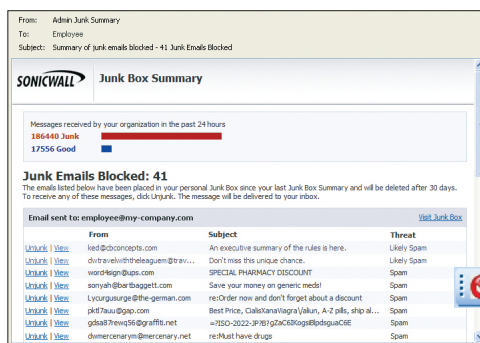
From: Admin Junk Summary
To: Employee
Subject: Summary of junk emails blocked - 41 Junk Emails Blocked

SONICWALL

Junk Box Summary

Messages received by your organization in the past 24 hours

186440 Junk

17556 Good

Junk Emails Blocked: 41

The emails listed below have been placed in your personal Junk Box since your last Junk Box Summary and will be deleted after 30 days. To receive any of these messages, click Unjunk. The message will be delivered to your inbox.

Email sent to: employee@my-company.com

Visit Junk Box

| | From | Subject | Threat |
|---|---|---|---|
| Unjunk \| View | ked@cbconcepts.com | An executive summary of the rules is here. | Likely Spam |
| Unjunk \| View | dwtravelwiththeleaguem@trav... | Don't miss this unique chance. | Likely Spam |
| Unjunk \| View | word4sign@ups.com | SPECIAL PHARMACY DISCOUNT | Spam |
| Unjunk \| View | sonyah@bartbaggett.com | Save your money on generic meds! | Spam |
| Unjunk \| View | Lycurgusurge@the-german.com | re:Order now and don't forget about a discount | Spam |
| Unjunk \| View | pktf7auu@gap.com | Best Price, CialisXanaViagraValium, A-Z pills, ship al... | Spam |
| Unjunk \| View | gdsa87rewq56@graffiti.net | =?ISO-2022-JP?B?gZaC6lKogsBlpdsguaC6E | Spam |
| Unjunk \| View | dwmercenarym@mercenary.net | re:Must have drugs | Spam |